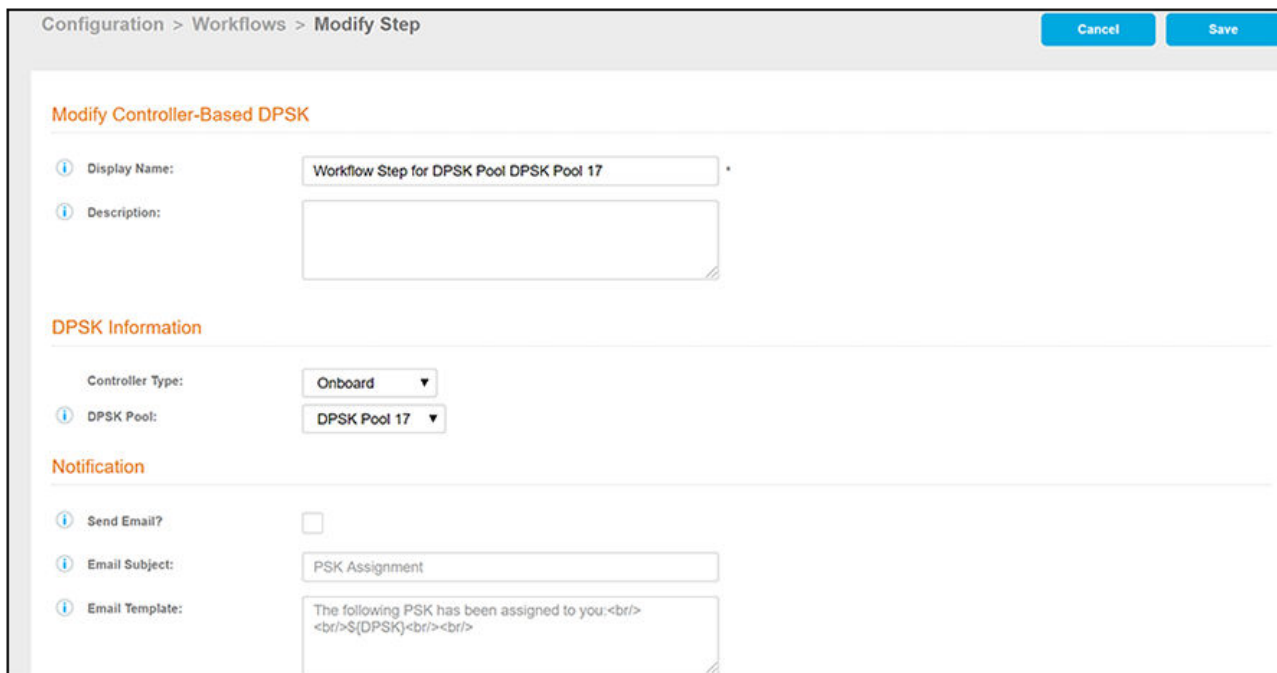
Configuration > Workflows > Modify Step

Cancel

Save

Modify Controller-Based DPSK

Display Name: Workflow Step for DPSK Pool DPSK Pool 17 *

Description:

DPSK Information

Controller Type: Onboard

DPSK Pool: DPSK Pool 17

Notification

Send Email?

Email Subject: PSK Assignment

Email Template: The following PSK has been assigned to you:<br/><br/>${DPSK}<br/><br/>